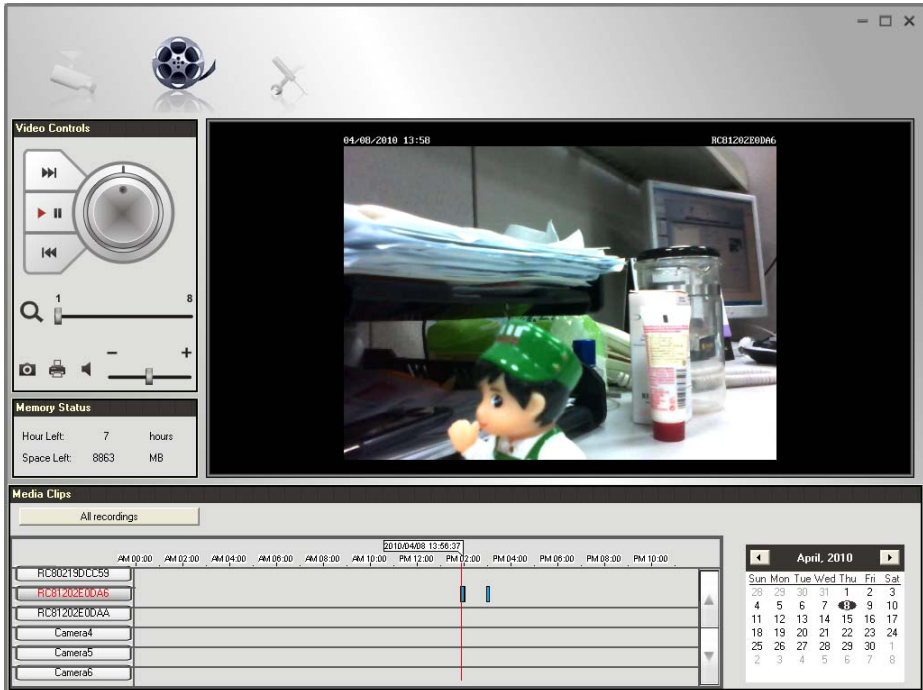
Video Controls

1 8

Memory Status

Hour Left: 7 hours
Space Left: 8863 MB

04/08/2010 13:58 RC81202E0DA6

Media Clips

All recordings

2010/04/08 13:56:37

AM 00:00 AM 02:00 AM 04:00 AM 06:00 AM 08:00 AM 10:00 PM 12:00 PM 02:00 PM 04:00 PM 06:00 PM 08:00 PM 10:00

RC80219DCC59
RC81202E0DA6
RC81202E0DAA
Camera4
Camera5
Camera6

April, 2010

| Sun | Mon | Tue | Wed | Thu | Fri | Sat |
|---|---|---|---|---|---|---|
| 28 | 29 | 30 | 31 | 1 | 2 | 3 |
| 4 | 5 | 6 | 7 | 8 | 9 | 10 |
| 11 | 12 | 13 | 14 | 15 | 16 | 17 |
| 18 | 19 | 20 | 21 | 22 | 23 | 24 |
| 25 | 26 | 27 | 28 | 29 | 30 | 1 |
| 2 | 3 | 4 | 5 | 6 | 7 | 8 |